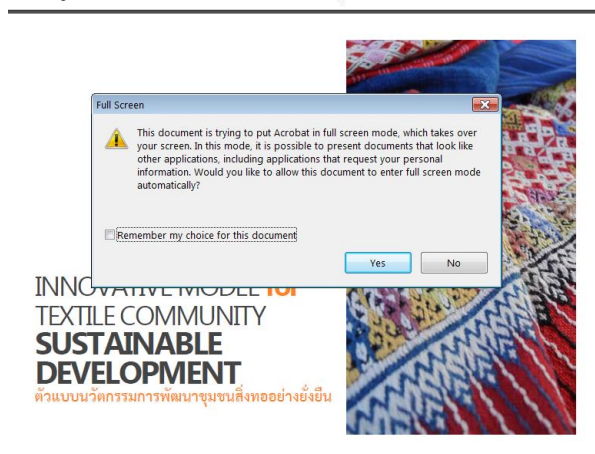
Full Screen

This document is trying to put Acrobat in full screen mode, which takes over your screen. In this mode, it is possible to present documents that look like other applications, including applications that request your personal information. Would you like to allow this document to enter full screen mode automatically?

Remember my choice for this document

Yes

No

INNOVATIVE MODEL for
TEXTILE COMMUNITY
SUSTAINABLE
DEVELOPMENT
ตัวแบบนวัตกรรมการพัฒนาชุมชนสิ่งทออย่างยั่งยืน